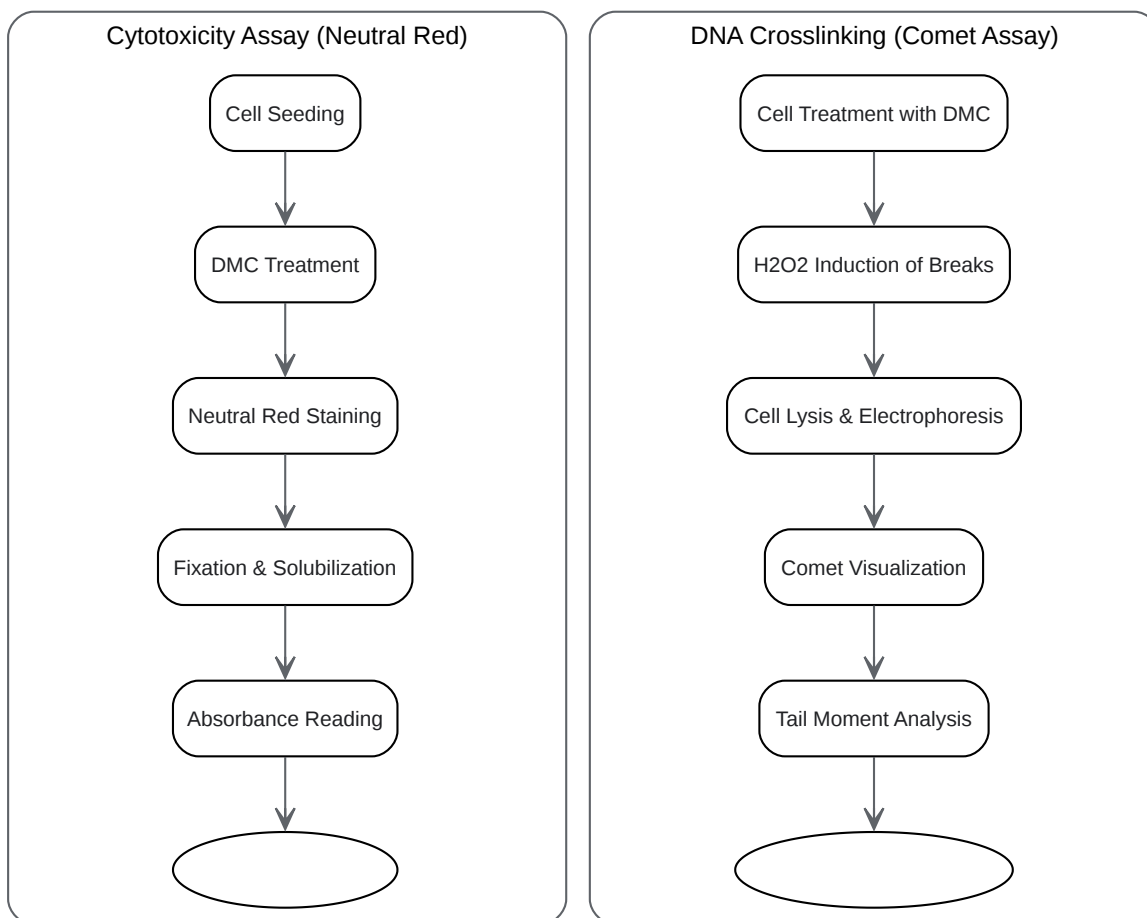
Cytotoxicity Assay (Neutral Red)

Cell Seeding

DMC Treatment

Neutral Red Staining

Fixation & Solubilization

Absorbance Reading

DNA Crosslinking (Comet Assay)

Cell Treatment with DMC

H2O2 Induction of Breaks

Cell Lysis & Electrophoresis

Comet Visualization

Tail Moment Analysis